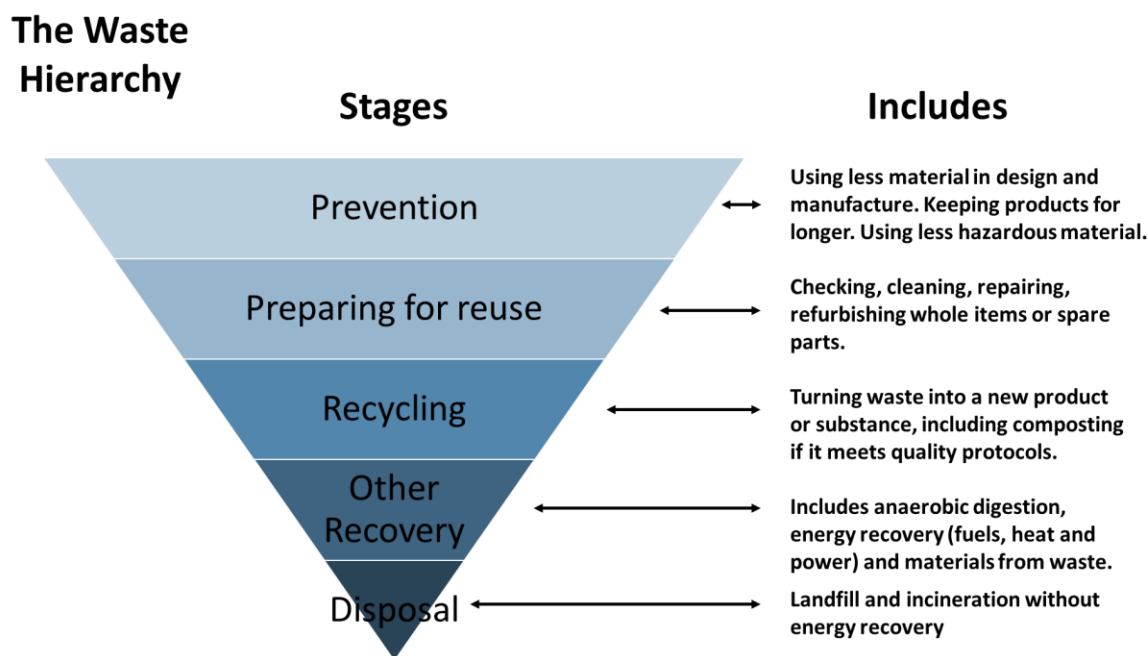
The Waste Hierarchy

Stages

Includes

Prevention

Using less material in design and manufacture. Keeping products for longer. Using less hazardous material.

Preparing for reuse

Checking, cleaning, repairing, refurbishing whole items or spare parts.

Recycling

Turning waste into a new product or substance, including composting if it meets quality protocols.

Other Recovery

Includes anaerobic digestion, energy recovery (fuels, heat and power) and materials from waste.

Disposal

Landfill and incineration without energy recovery